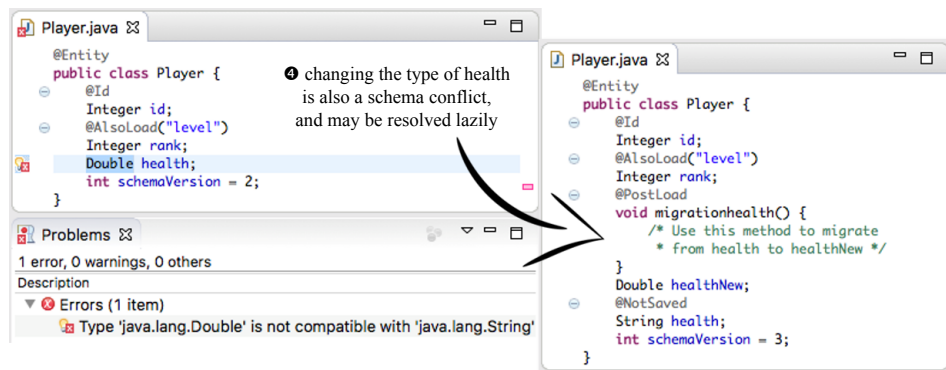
Player.java ☒

@Entity
public class Player {
@Id
Integer id;
@AlsoLoad("level")
Integer rank;
Double health;
int schemaVersion = 2;
}

❹ changing the type of health is also a schema conflict, and may be resolved lazily

Problems ☒

1 error, 0 warnings, 0 others

Description

▼ Errors (1 item)

Type 'java.lang.Double' is not compatible with 'java.lang.String'

Player.java ☒

@Entity
public class Player {
@Id
Integer id;
@AlsoLoad("level")
Integer rank;
@PostLoad
void migrationhealth() {
/* Use this method to migrate
* from health to healthNew */
}
Double healthNew;
@NotSaved
String health;
int schemaVersion = 3;
}